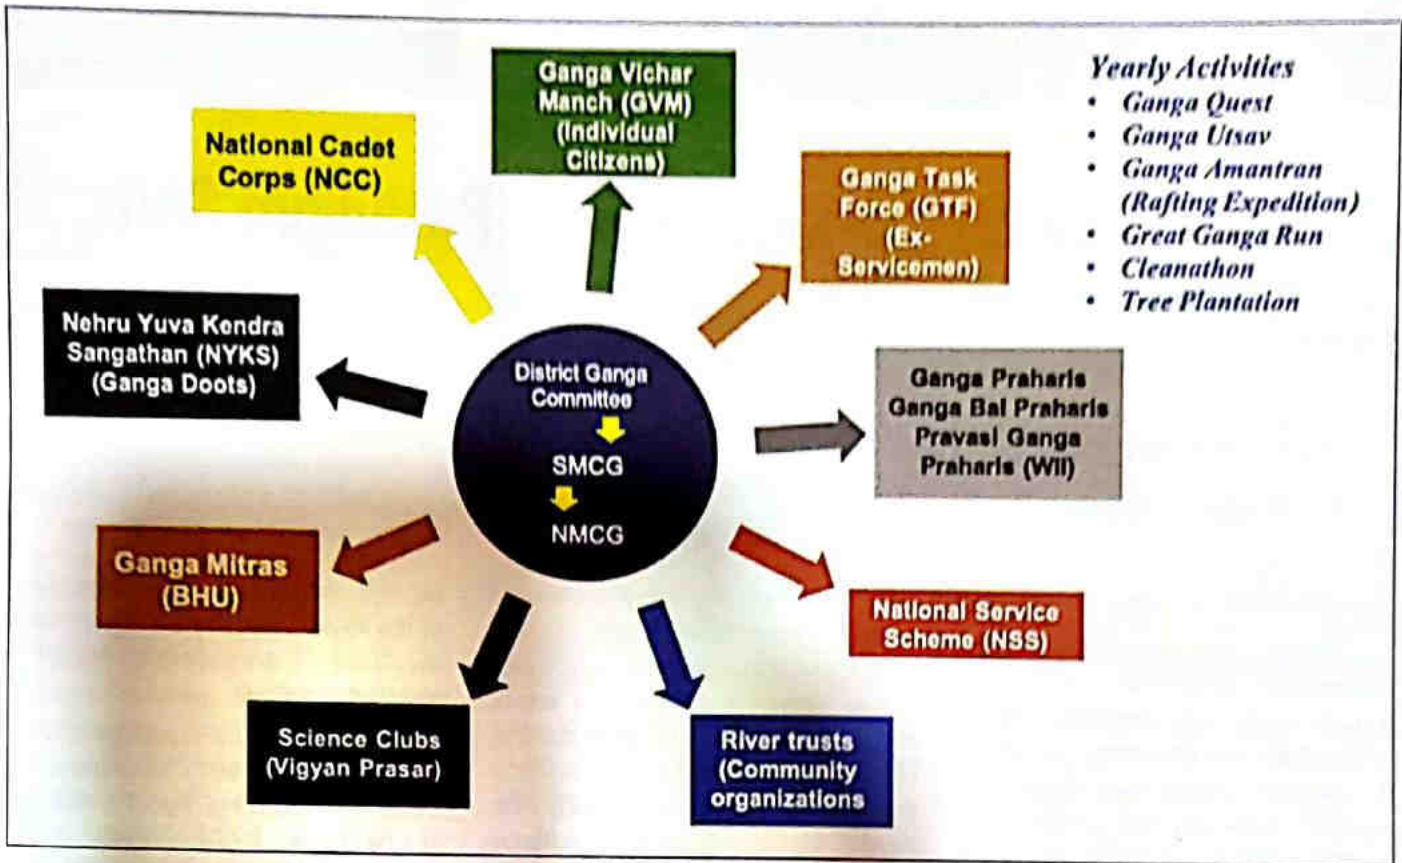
Yearly Activities
- Ganga Quest
- Ganga Utsav
- Ganga Amantran (Rafting Expedition)
- Great Ganga Run
- Cleanathon
- Tree Plantation

National Cadet Corps (NCC)

Ganga Vichar Manch (GVM) (Individual Citizens)

Ganga Task Force (GTF) (Ex-Servicemen)

Nehru Yuva Kendra Sangathan (NYKS) (Ganga Doots)

District Ganga Committee
SMCG
NMCG

Ganga Praharis
Ganga Bal Praharis
Pravasi Ganga Praharis (WII)

Ganga Mitras (BHU)

National Service Scheme (NSS)

Science Clubs (Vigyan Prasar)

River trusts (Community organizations